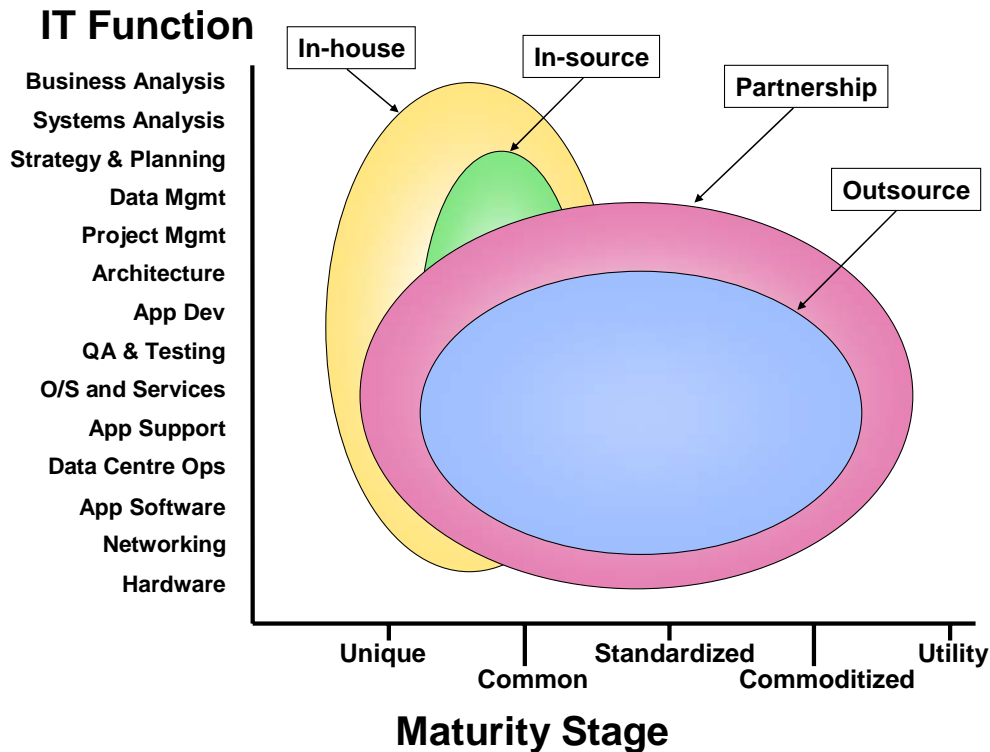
IT Function

In-house

In-source

Partnership

Outsource

Business Analysis
Systems Analysis
Strategy & Planning
Data Mgmt
Project Mgmt
Architecture
App Dev
QA & Testing
O/S and Services
App Support
Data Centre Ops
App Software
Networking
Hardware

Unique
Common
Standardized
Commoditized
Utility

Maturity Stage